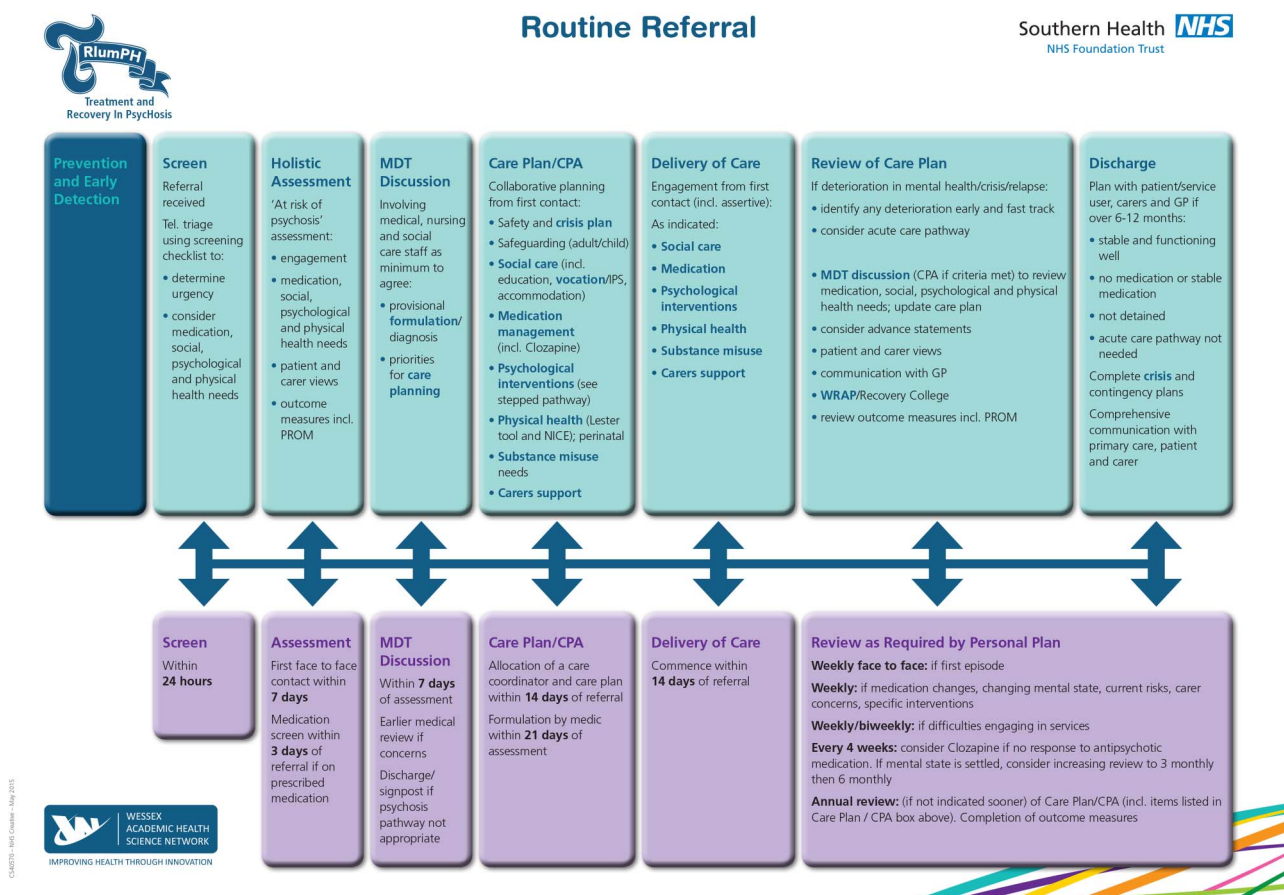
RIumPH
Treatment and Recovery In PsycHosis

Routine Referral

Southern Health NHS
NHS Foundation Trust

Prevention and Early Detection

Screen
Referral received
Tel. triage using screening checklist to:
• determine urgency
• consider medication, social, psychological and physical health needs

Holistic Assessment
'At risk of psychosis' assessment:
• engagement
• medication, social, psychological and physical health needs
• patient and carer views
• outcome measures incl. PROM

MDT Discussion
Involving medical, nursing and social care staff as minimum to agree:
• provisional formulation/ diagnosis
• priorities for care planning

Care Plan/CPA
Collaborative planning from first contact:
• Safety and crisis plan
• Safeguarding (adult/child)
• Social care (incl. education, vocation/IPS, accommodation)
• Medication management (incl. Clozapine)
• Psychological interventions (see stepped pathway)
• Physical health (Lester tool and NICE); perinatal
• Substance misuse needs
• Carers support

Delivery of Care
Engagement from first contact (incl. assertive):
As indicated:
• Social care
• Medication
• Psychological interventions
• Physical health
• Substance misuse
• Carers support

Review of Care Plan
If deterioration in mental health/crisis/relapse:
• identify any deterioration early and fast track
• consider acute care pathway
• MDT discussion (CPA if criteria met) to review medication, social, psychological and physical health needs; update care plan
• consider advance statements
• patient and carer views
• communication with GP
• WRAP/Recovery College
• review outcome measures incl. PROM

Discharge
Plan with patient/service user, carers and GP if over 6-12 months:
• stable and functioning well
• no medication or stable medication
• not detained
• acute care pathway not needed
Complete crisis and contingency plans
Comprehensive communication with primary care, patient and carer

Screen
Within 24 hours

Assessment
First face to face contact within 7 days
Medication screen within 3 days of referral if on prescribed medication

MDT Discussion
Within 7 days of assessment
Earlier medical review if concerns
Discharge/ signpost if psychosis pathway not appropriate

Care Plan/CPA
Allocation of a care coordinator and care plan within 14 days of referral
Formulation by medic within 21 days of assessment

Delivery of Care
Commence within 14 days of referral

Review as Required by Personal Plan
Weekly face to face: if first episode
Weekly: if medication changes, changing mental state, current risks, carer concerns, specific interventions
Weekly/biweekly: if difficulties engaging in services
Every 4 weeks: consider Clozapine if no response to antipsychotic medication. If mental state is settled, consider increasing review to 3 monthly then 6 monthly
Annual review: (if not indicated sooner) of Care Plan/CPA (incl. items listed in Care Plan / CPA box above). Completion of outcome measures

WESSEX ACADEMIC HEALTH SCIENCE NETWORK
IMPROVING HEALTH THROUGH INNOVATION

CS40570 – NHS Creative – May 2015